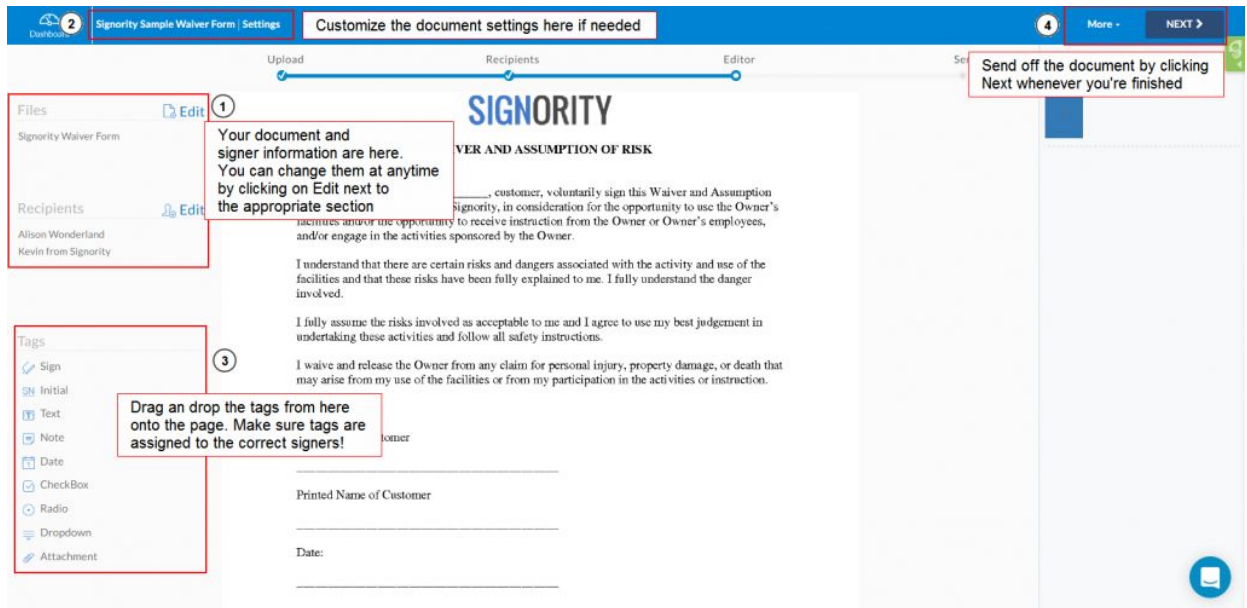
Dashboard ② Signority Sample Waiver Form | Settings

Customize the document settings here if needed

④ More ▾ NEXT ❯

Upload Recipients Editor Se

Send off the document by clicking Next whenever you're finished

Files Edit ①

Signority Waiver Form

Recipients Edit

Alison Wonderland
Kevin from Signority

Your document and signer information are here. You can change them at anytime by clicking on Edit next to the appropriate section

SIGNORITY

VER AND ASSUMPTION OF RISK

________, customer, voluntarily sign this Waiver and Assumption Signority, in consideration for the opportunity to use the Owner's facilities and/or the opportunity to receive instruction from the Owner or Owner's employees, and/or engage in the activities sponsored by the Owner.

I understand that there are certain risks and dangers associated with the activity and use of the facilities and that these risks have been fully explained to me. I fully understand the danger involved.

I fully assume the risks involved as acceptable to me and I agree to use my best judgement in undertaking these activities and follow all safety instructions.

③

I waive and release the Owner from any claim for personal injury, property damage, or death that may arise from my use of the facilities or from my participation in the activities or instruction.

Tags

Sign
Initial
Text
Note
Date
CheckBox
Radio
Dropdown
Attachment

Drag an drop the tags from here onto the page. Make sure tags are assigned to the correct signers!

tomer

________________________

Printed Name of Customer

________________________

Date:

________________________